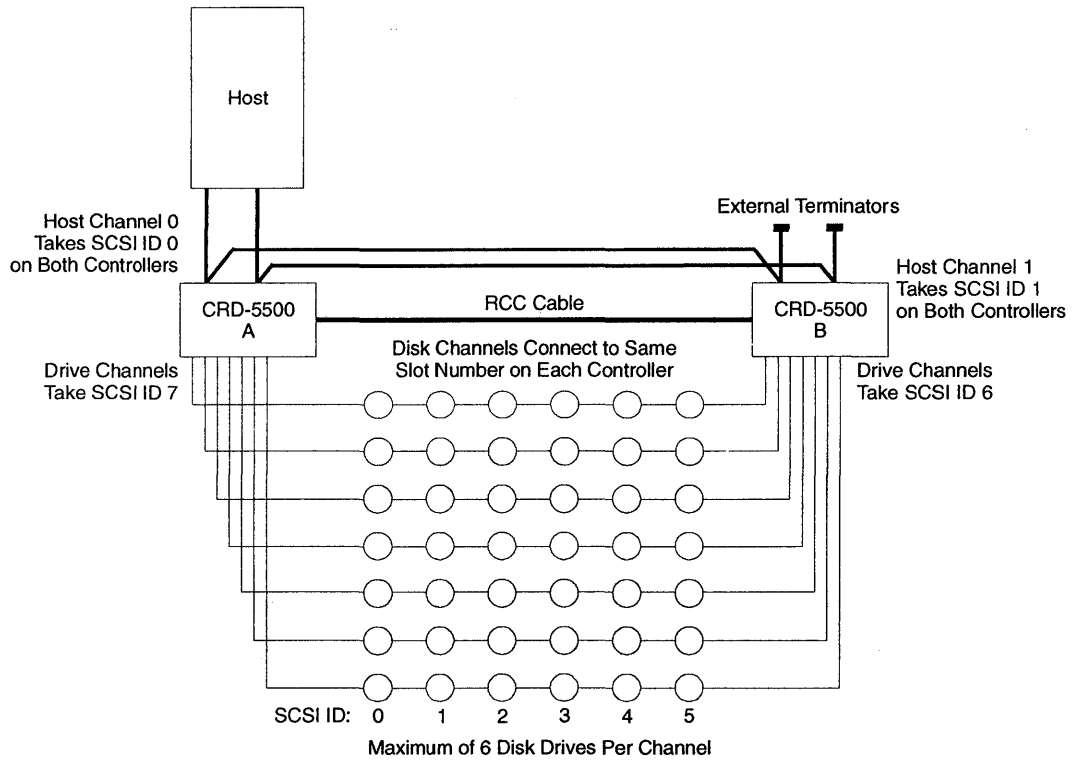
Host

External Terminators

Host Channel 0
Takes SCSI ID 0
on Both Controllers

Host Channel 1
Takes SCSI ID 1
on Both Controllers

CRD-5500
A

RCC Cable

CRD-5500
B

Drive Channels
Take SCSI ID 7

Disk Channels Connect to Same
Slot Number on Each Controller

Drive Channels
Take SCSI ID 6

SCSI ID: 0 1 2 3 4 5

Maximum of 6 Disk Drives Per Channel